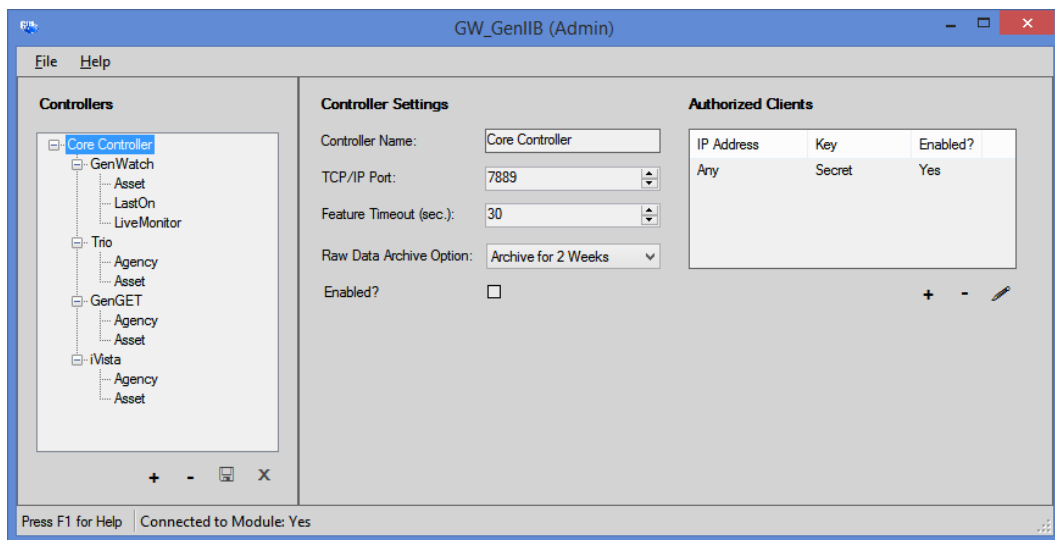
GW_GenIIB (Admin)

File Help

Controllers

Core Controller
GenWatch
Asset
LastOn
LiveMonitor
Trio
Agency
Asset
GenGET
Agency
Asset
iVista
Agency
Asset

+ - X

Controller Settings

Controller Name: Core Controller

TCP/IP Port: 7889

Feature Timeout (sec.): 30

Raw Data Archive Option: Archive for 2 Weeks

Enabled?

Authorized Clients

| IP Address | Key | Enabled? |
|---|---|---|
| Any | Secret | Yes |

+ -

Press F1 for Help | Connected to Module: Yes